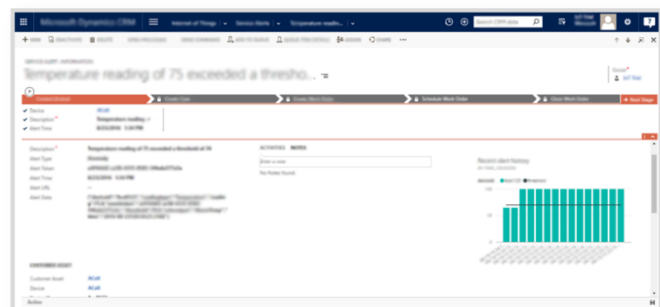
Microsoft Dynamics CRM | Internet of Things | Device Alerts | Temperature readin...

Search CRM data

+ NEW | DEACTIVATE | DELETE | OPEN PROCESSES | SEND COMMAND | ADD TO QUEUE | QUEUE ITEM DETAILS | ASSIGN | SHARE | ...

DEVICE ALERT: INFORMATION

Temperature reading of 75 exceeded a thresho...

Owner
Jeff Patel

Create Alert | Create Case | Create Work Order | Schedule Work Order | Close Work Order | Next Stage

Device: ACaS
Description: Temperature reading of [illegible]
Alert Time: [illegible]

Description: Temperature reading of 75 exceeded a threshold of 74
Alert Type: Anomaly
Alert Token: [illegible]
Alert Time: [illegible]
Alert URL: --
Alert Data: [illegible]

ACTIVITIES | NOTES
Enter a note
No Notes found.

Recent alert history

CUSTOMER ASSET
Customer Asset: ACaS
Device: ACaS

Active